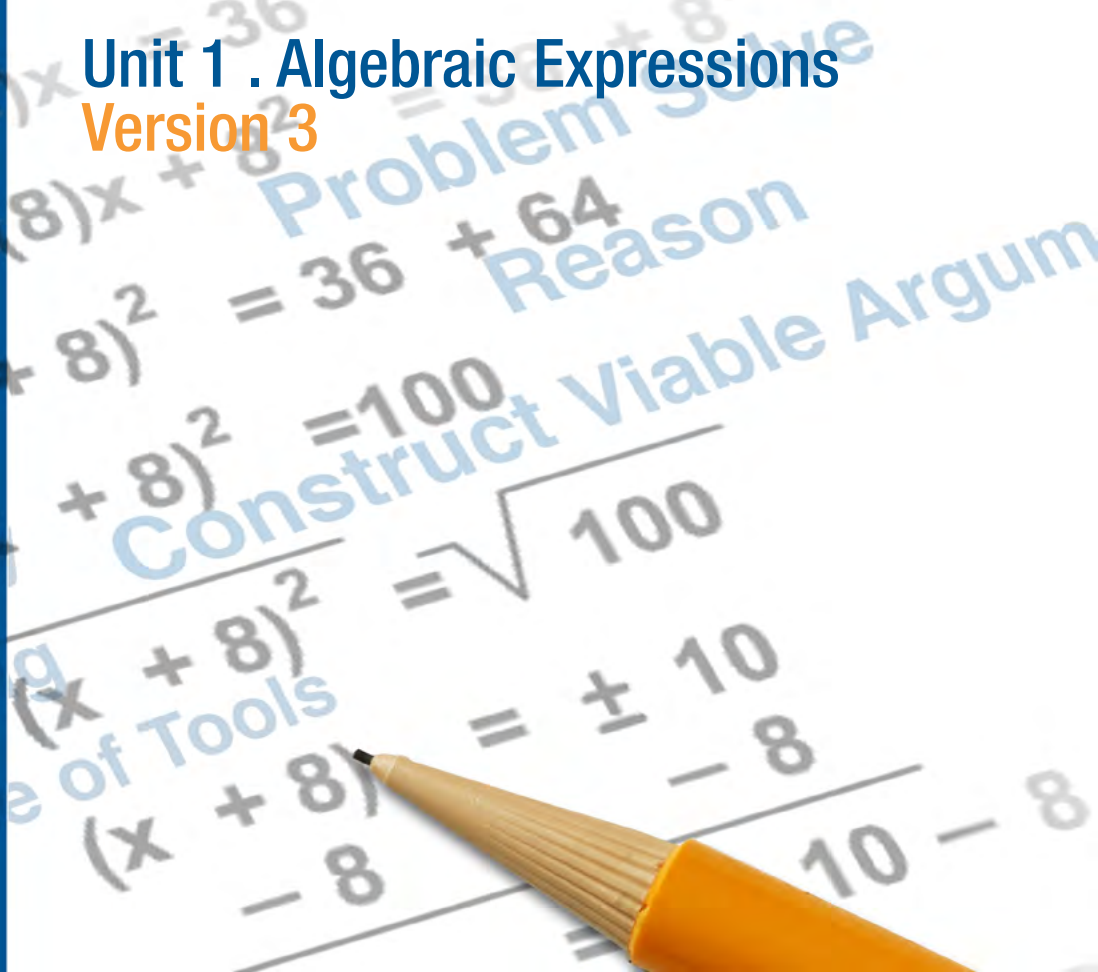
Unit 1 . Algebraic Expressions
Version 3

Problem Solve
Reason
Construct Viable Argum
of Tools

$)x = 36$
$= 36 + 8$
$8)x + 8^2$
$+ 8)^2 = 36 + 64$
$+ 8)^2 = 100$
$(x + 8)^2 = \sqrt{100}$
$(x + 8) = \pm 10$
$- 8 \quad - 8$
$10 - 8$